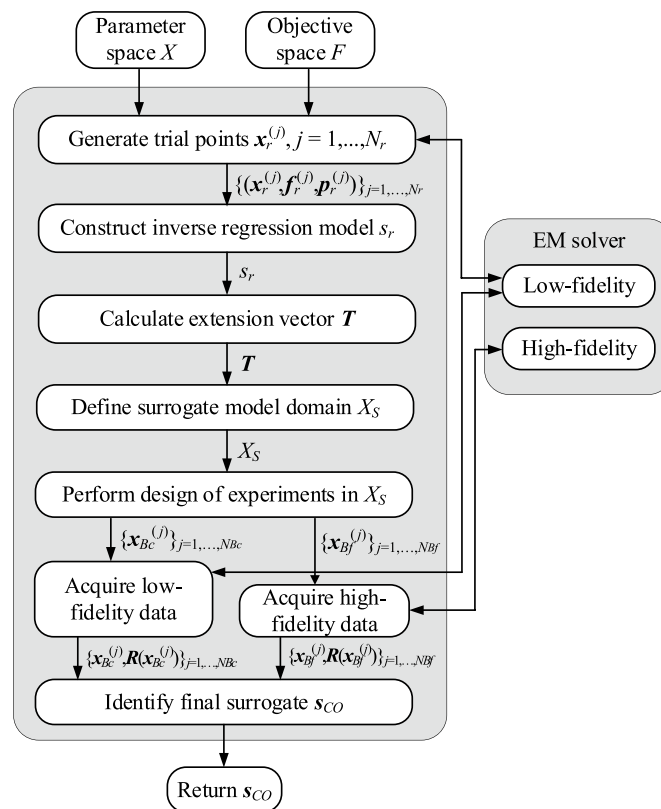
Parameter space $X$

Objective space $F$

Generate trial points $\boldsymbol{x}_r^{(j)}, j = 1,...,N_r$

$\{(\boldsymbol{x}_r^{(j)}, \boldsymbol{f}_r^{(j)}, \boldsymbol{p}_r^{(j)})\}_{j=1,...,N_r}$

Construct inverse regression model $s_r$

$s_r$

Calculate extension vector $\boldsymbol{T}$

$\boldsymbol{T}$

Define surrogate model domain $X_S$

$X_S$

Perform design of experiments in $X_S$

$\{\boldsymbol{x}_{Bc}^{(j)}\}_{j=1,...,NBc}$

$\{\boldsymbol{x}_{Bf}^{(j)}\}_{j=1,...,NBf}$

Acquire low-fidelity data

Acquire high-fidelity data

$\{\boldsymbol{x}_{Bc}^{(j)}, \boldsymbol{R}(\boldsymbol{x}_{Bc}^{(j)})\}_{j=1,...,NBc}$

$\{\boldsymbol{x}_{Bf}^{(j)}, \boldsymbol{R}(\boldsymbol{x}_{Bf}^{(j)})\}_{j=1,...,NBf}$

Identify final surrogate $\boldsymbol{s}_{CO}$

Return $\boldsymbol{s}_{CO}$

EM solver

Low-fidelity

High-fidelity